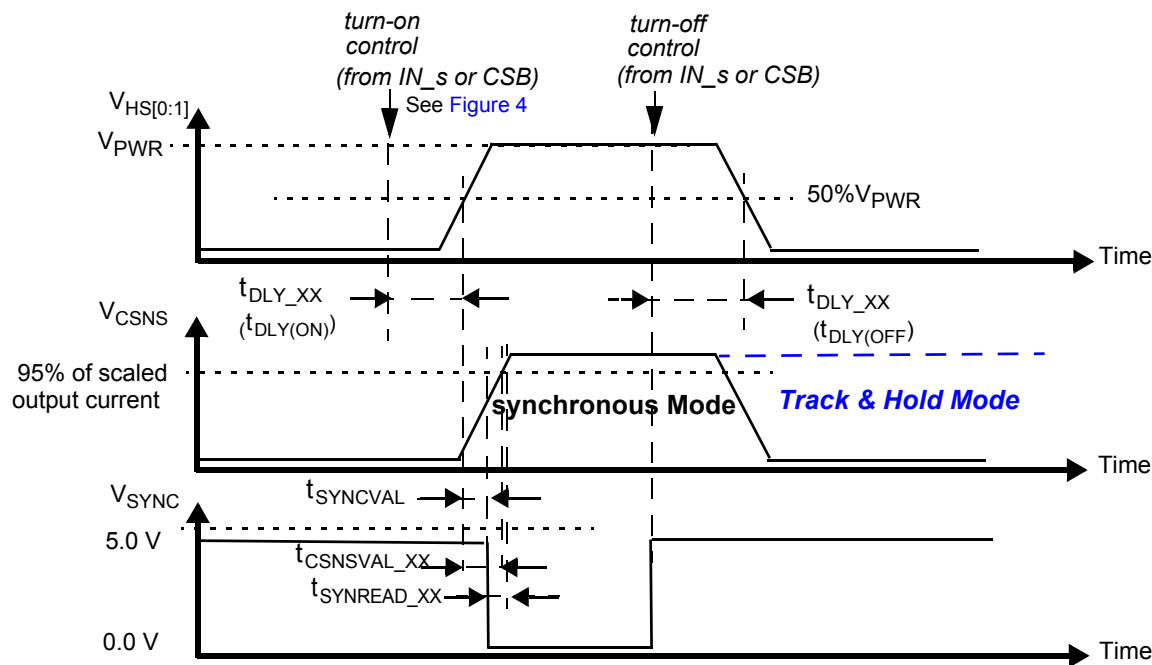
turn-on control (from IN_s or CSB)
See Figure 4

turn-off control (from IN_s or CSB)

$V_{HS[0:1]}$

$V_{PWR}$

50%$V_{PWR}$

Time

$t_{DLY\_XX}$ $(t_{DLY(ON)})$

$t_{DLY\_XX}$ $(t_{DLY(OFF)})$

$V_{CSNS}$

95% of scaled output current

synchronous Mode

Track & Hold Mode

Time

$V_{SYNC}$

$t_{SYNCVAL}$

5.0 V

$t_{CSNSVAL\_XX}$

$t_{SYNREAD\_XX}$

0.0 V

Time